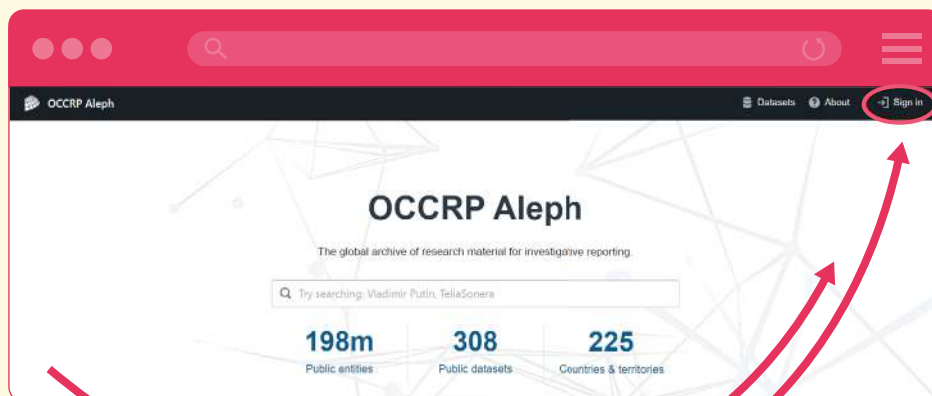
OCCRP Aleph

Datasets About Sign in

OCCRP Aleph

The global archive of research material for investigative reporting.

Try searching: Vladimir Putin, TeliaSonera

198m
Public entities

308
Public datasets

225
Countries & territories